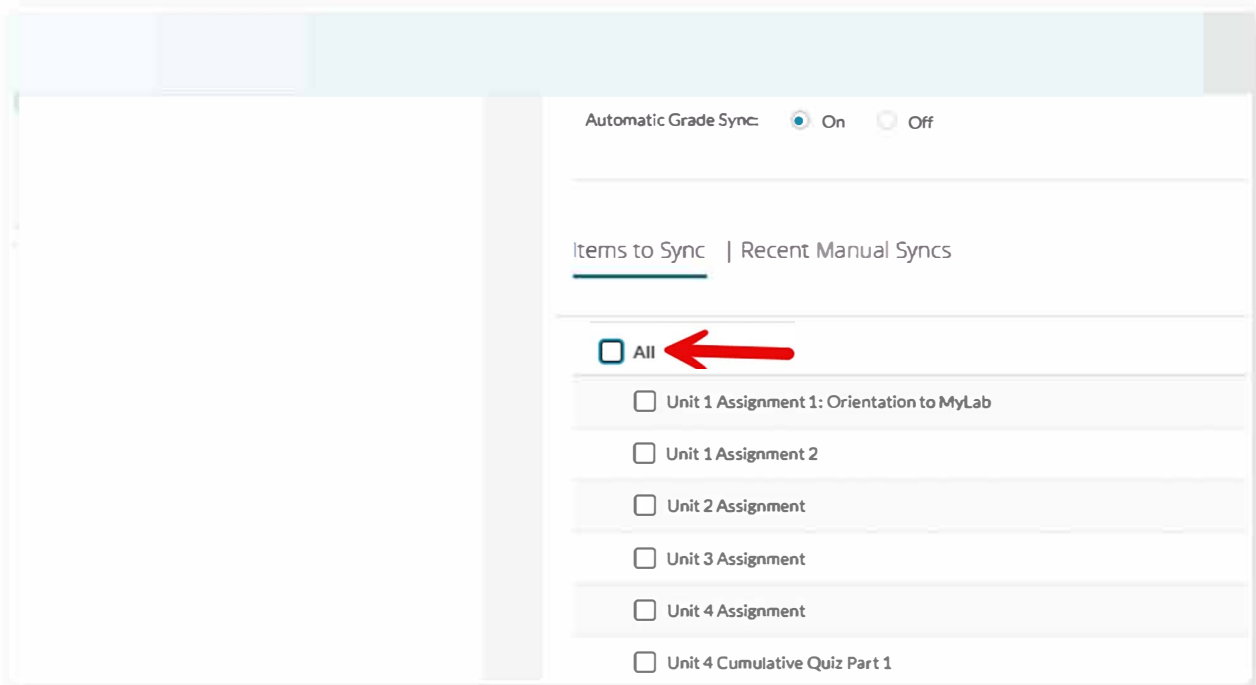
Automatic Grade Sync: On Off

Items to Sync | Recent Manual Syncs

All

Unit 1 Assignment 1: Orientation to MyLab

Unit 1 Assignment 2

Unit 2 Assignment

Unit 3 Assignment

Unit 4 Assignment

Unit 4 Cumulative Quiz Part 1